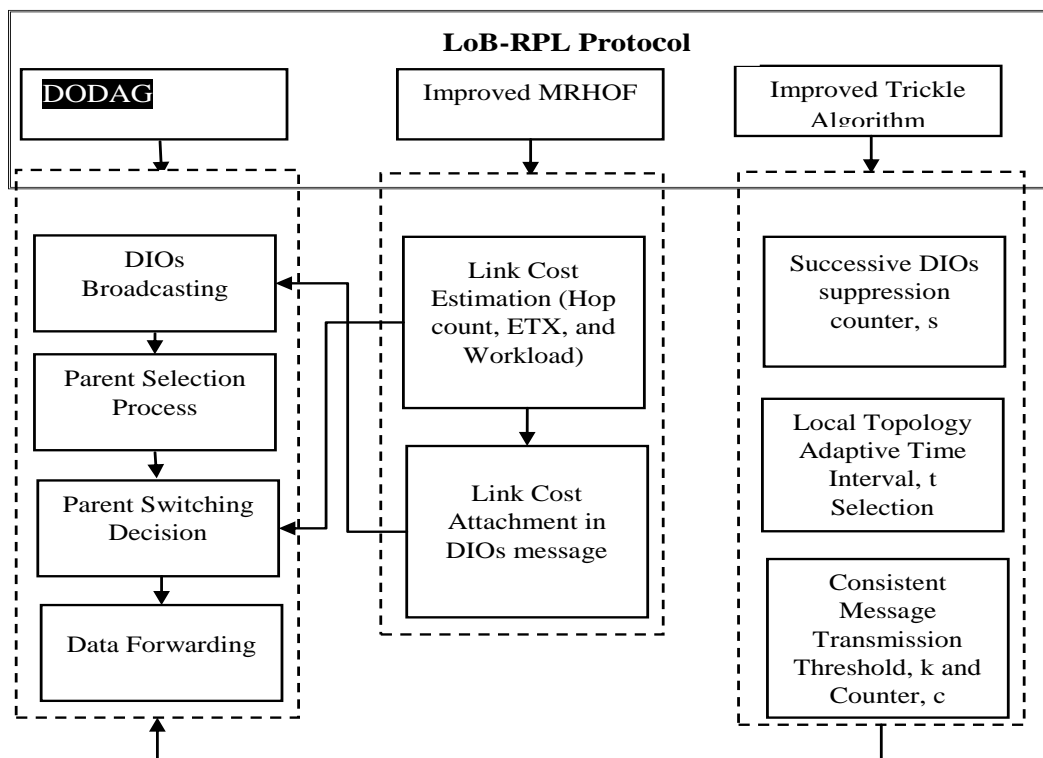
LoB-RPL Protocol

DODAG

Improved MRHOF

Improved Trickle Algorithm

DIOs Broadcasting

Parent Selection Process

Parent Switching Decision

Data Forwarding

Link Cost Estimation (Hop count, ETX, and Workload)

Link Cost Attachment in DIOs message

Successive DIOs suppression counter, s

Local Topology Adaptive Time Interval, t Selection

Consistent Message Transmission Threshold, k and Counter, c